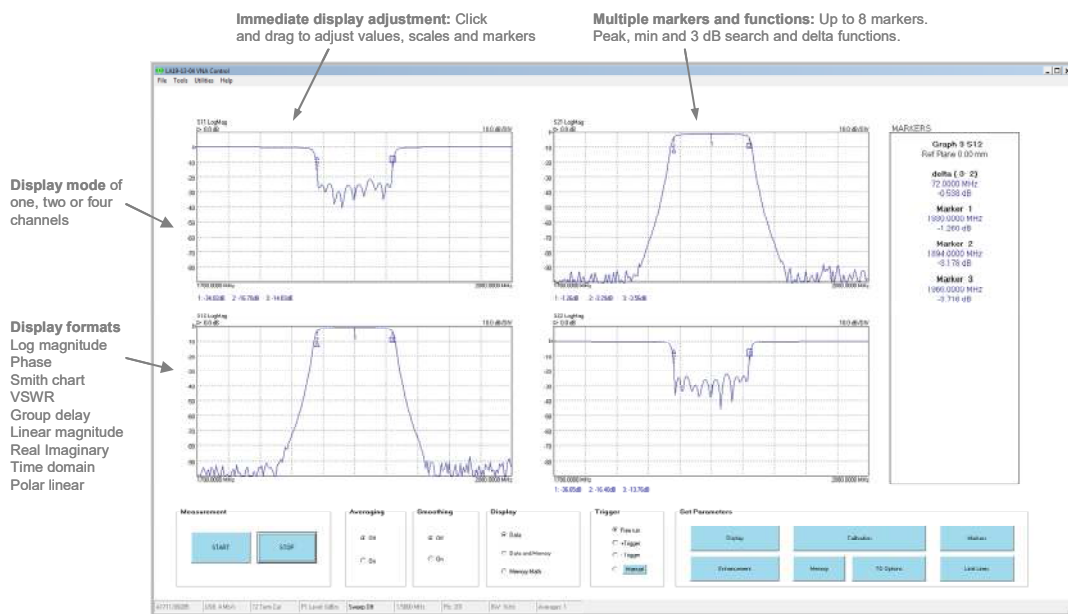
**Immediate display adjustment:** Click and drag to adjust values, scales and markers

**Multiple markers and functions:** Up to 8 markers. Peak, min and 3 dB search and delta functions.

**Display mode** of one, two or four channels

**Display formats**
Log magnitude
Phase
Smith chart
VSWR
Group delay
Linear magnitude
Real Imaginary
Time domain
Polar linear

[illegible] VNA Control
File Tools Utilities Help

S11 LogMag
10.0 dB/DIV
1700.0000 MHz
2000.0000 MHz

S21 LogMag
10.0 dB/DIV
1700.0000 MHz
2000.0000 MHz

S12 LogMag
10.0 dB/DIV
1700.0000 MHz
2000.0000 MHz

S22 LogMag
10.0 dB/DIV
1700.0000 MHz
2000.0000 MHz

MARKERS
Graph 3 S12
Ref Plane 0.00 mm
delta ( 3- 2)
72.0000 MHz
-0.538 dB
Marker 1
1930.0000 MHz
-1.260 dB
Marker 2
1894.0000 MHz
-3.178 dB
Marker 3
1966.0000 MHz
-3.716 dB

Measurement
START
STOP

Averaging
Off
On

Smoothing
Off
On

Display
Data
Data and Memory
Memory Math

Trigger
Free run
+Trigger
-Trigger
Manual

Set Parameters
Display
Calibration
Markers
Enhancement
Memory
TD Options
Limit Lines